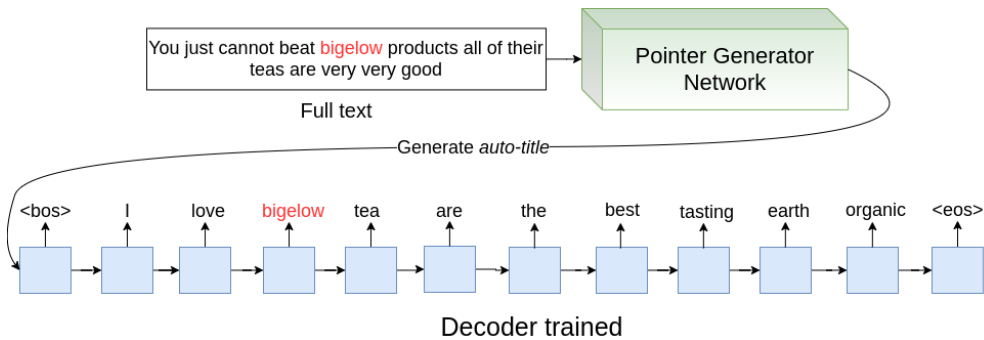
You just cannot beat bigelow products all of their teas are very very good

Full text

Pointer Generator Network

Generate *auto-title*

<bos> I love bigelow tea are the best tasting earth organic <eos>

Decoder trained